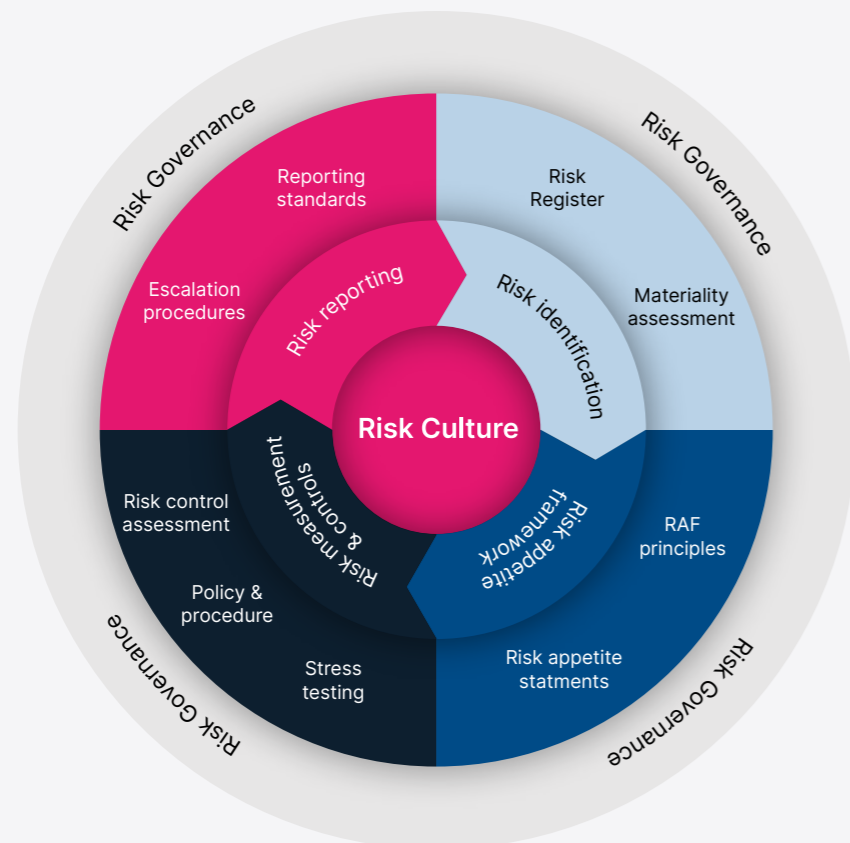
Risk Governance

Risk Governance

Risk Governance

Risk Governance

Reporting standards

Escalation procedures

Risk reporting

Risk Register

Materiality assessment

Risk identification

Risk Culture

Risk control assessment

Policy & procedure

Stress testing

Risk measurement & controls

Risk appetite framework

RAF principles

Risk appetite statments